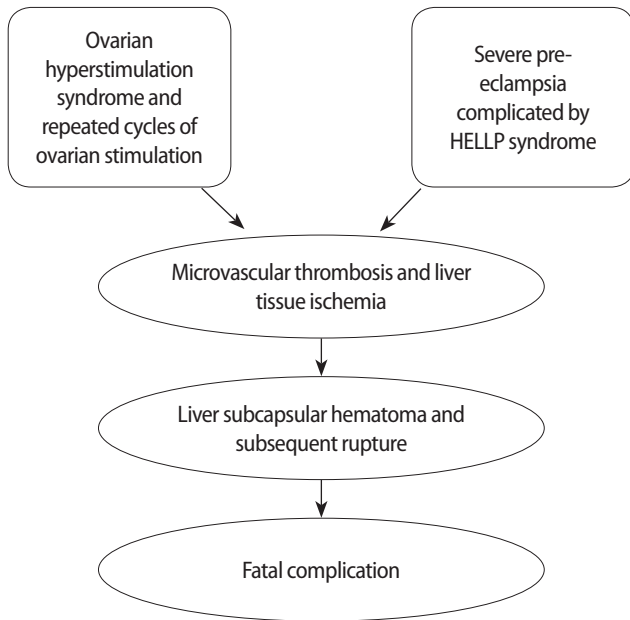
Ovarian hyperstimulation syndrome and repeated cycles of ovarian stimulation

Severe pre-eclampsia complicated by HELLP syndrome

Microvascular thrombosis and liver tissue ischemia

Liver subcapsular hematoma and subsequent rupture

Fatal complication